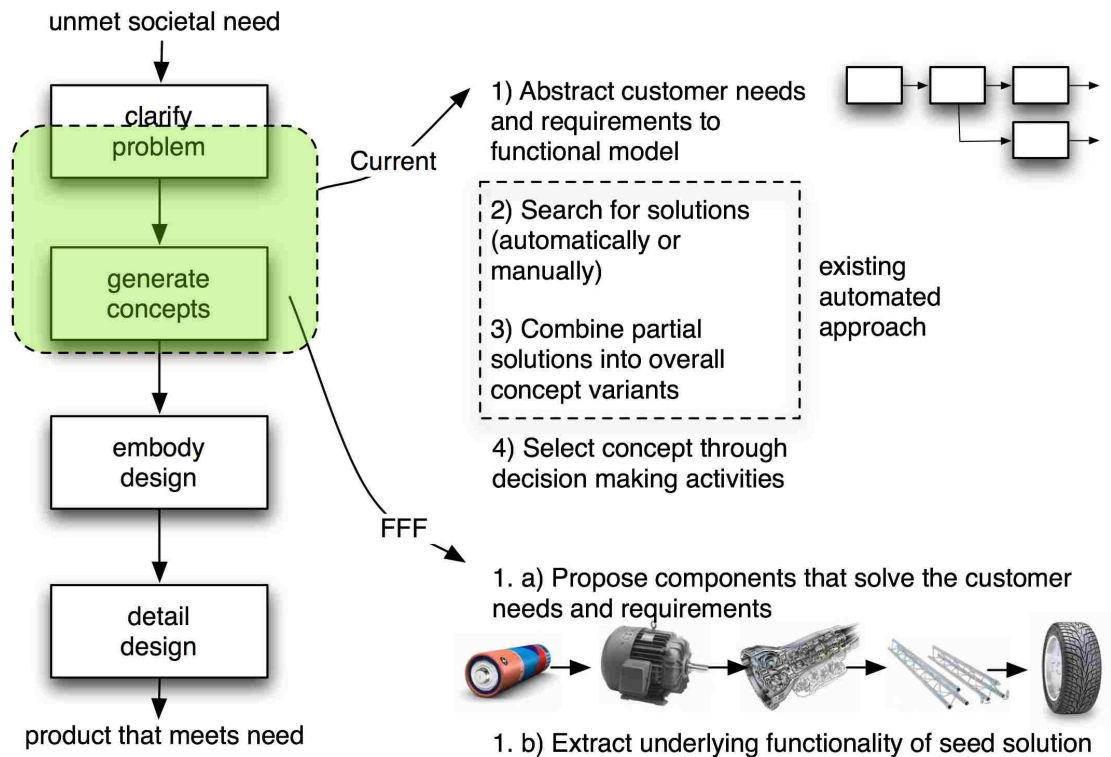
unmet societal need

clarify problem

generate concepts

embody design

detail design

product that meets need

Current

1) Abstract customer needs and requirements to functional model

2) Search for solutions (automatically or manually)

3) Combine partial solutions into overall concept variants

existing automated approach

4) Select concept through decision making activities

FFF

1. a) Propose components that solve the customer needs and requirements

1. b) Extract underlying functionality of seed solution